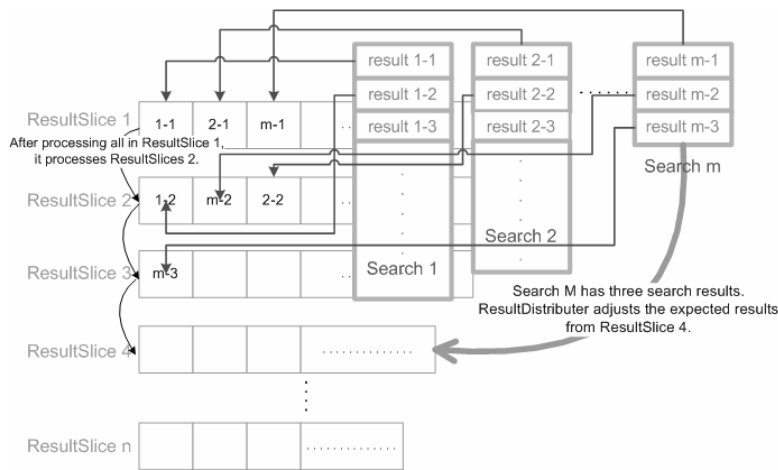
result 1-1
result 1-2
result 1-3
result 2-1
result 2-2
result 2-3
result m-1
result m-2
result m-3
Search m
Search 2
Search 1

ResultSlice 1
1-1
2-1
m-1
After processing all in ResultSlice 1, it processes ResultSlices 2.
ResultSlice 2
1-2
m-2
2-2
ResultSlice 3
m-3
ResultSlice 4
ResultSlice n

Search M has three search results. ResultDistributer adjusts the expected results from ResultSlice 4.